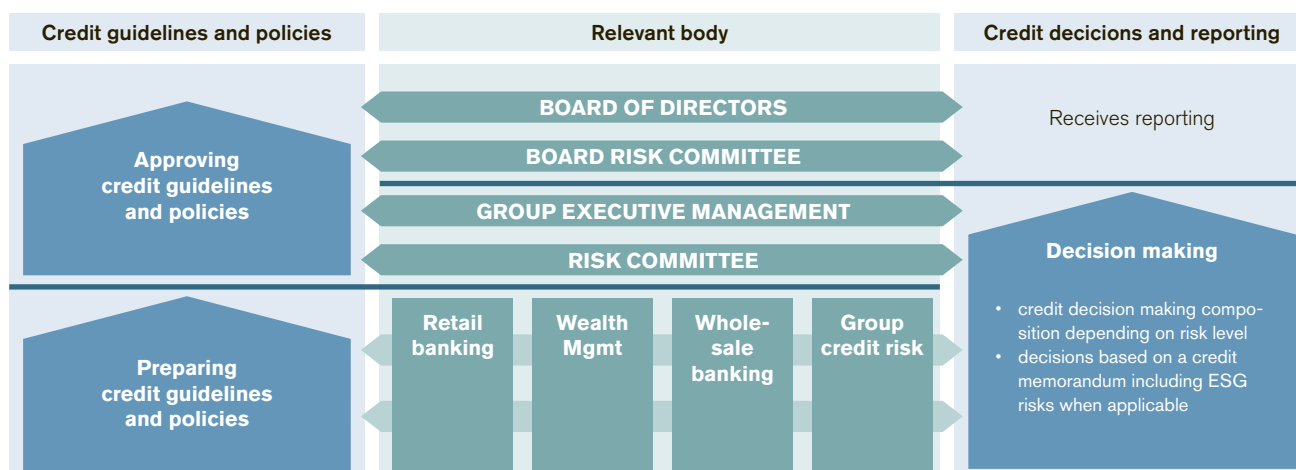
Credit guidelines and policies

Relevant body

Credit decicions and reporting

BOARD OF DIRECTORS

Receives reporting

Approving credit guidelines and policies

BOARD RISK COMMITTEE

GROUP EXECUTIVE MANAGEMENT

RISK COMMITTEE

Decision making

- credit decision making composition depending on risk level
- decisions based on a credit memorandum including ESG risks when applicable

Retail banking

Wealth Mgmt

Wholesale banking

Group credit risk

Preparing credit guidelines and policies